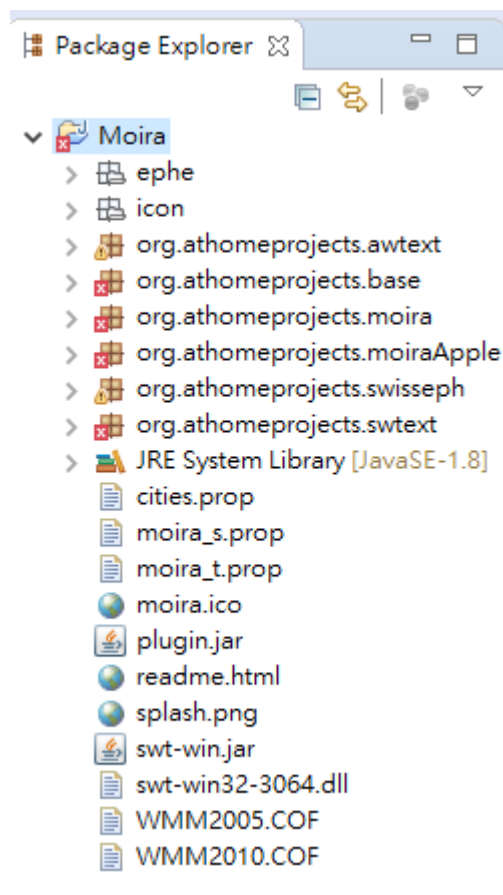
Package Explorer

Moira
ephe
icon
org.athomeprojects.awtext
org.athomeprojects.base
org.athomeprojects.moira
org.athomeprojects.moiraApple
org.athomeprojects.swisseph
org.athomeprojects.swtext
JRE System Library [JavaSE-1.8]
cities.prop
moira_s.prop
moira_t.prop
moira.ico
plugin.jar
readme.html
splash.png
swt-win.jar
swt-win32-3064.dll
WMM2005.COF
WMM2010.COF